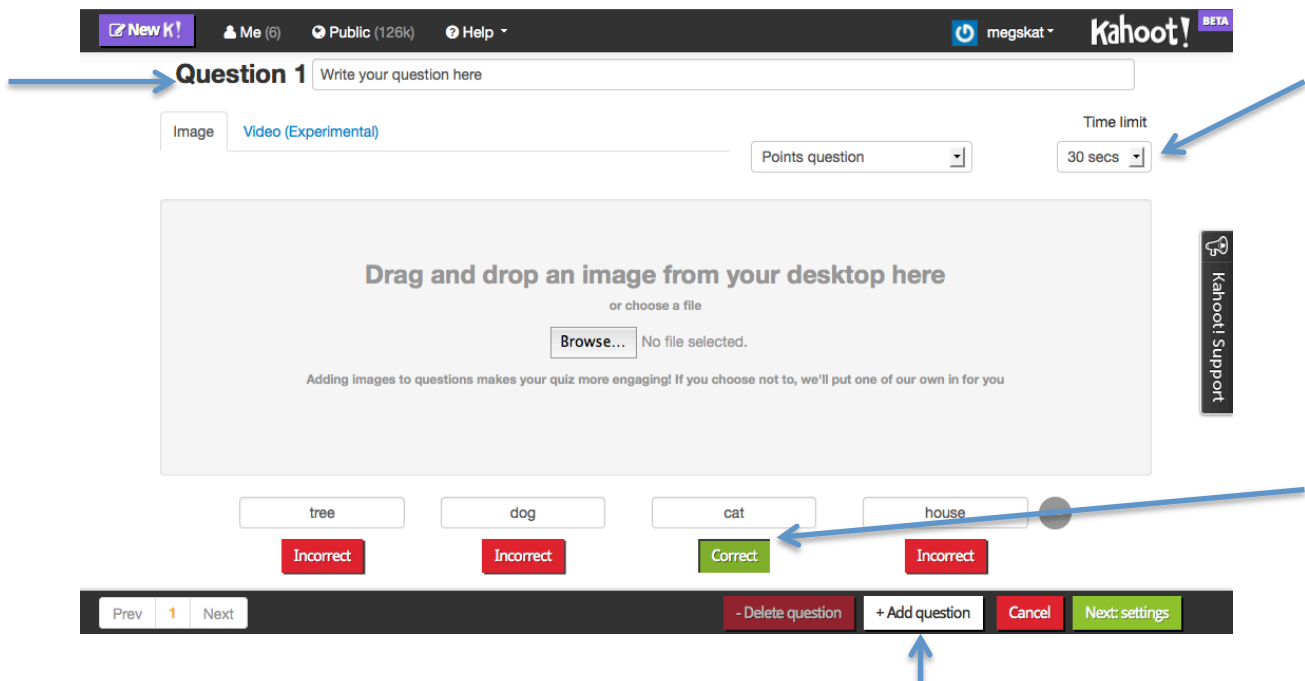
New K! Me (6) Public (126k) Help megskat Kahoot! BETA

Question 1 Write your question here

Image Video (Experimental)

Points question

Time limit
30 secs

Drag and drop an image from your desktop here
or choose a file
Browse... No file selected.
Adding images to questions makes your quiz more engaging! If you choose not to, we'll put one of our own in for you

Kahoot! Support

| tree | dog | cat | house |
|---|---|---|---|
| Incorrect | Incorrect | Correct | Incorrect |

Prev 1 Next - Delete question + Add question Cancel Next: settings